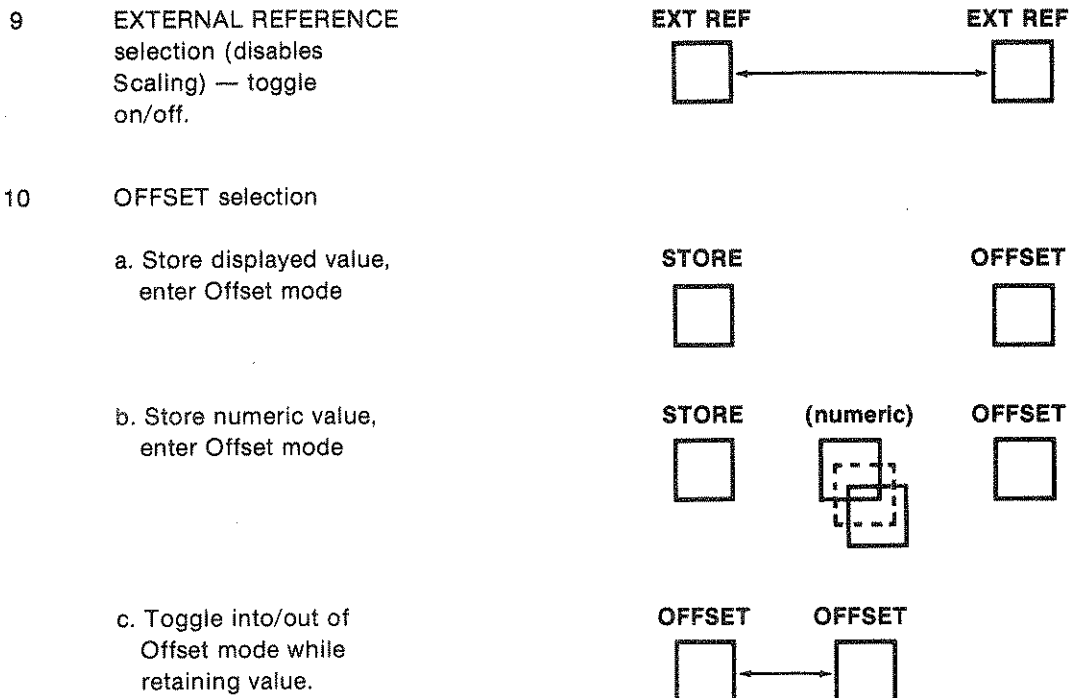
9 EXTERNAL REFERENCE selection (disables Scaling) — toggle on/off.

EXT REF EXT REF

10 OFFSET selection

a. Store displayed value, enter Offset mode

STORE OFFSET

b. Store numeric value, enter Offset mode

STORE (numeric) OFFSET

c. Toggle into/out of Offset mode while retaining value.

OFFSET OFFSET